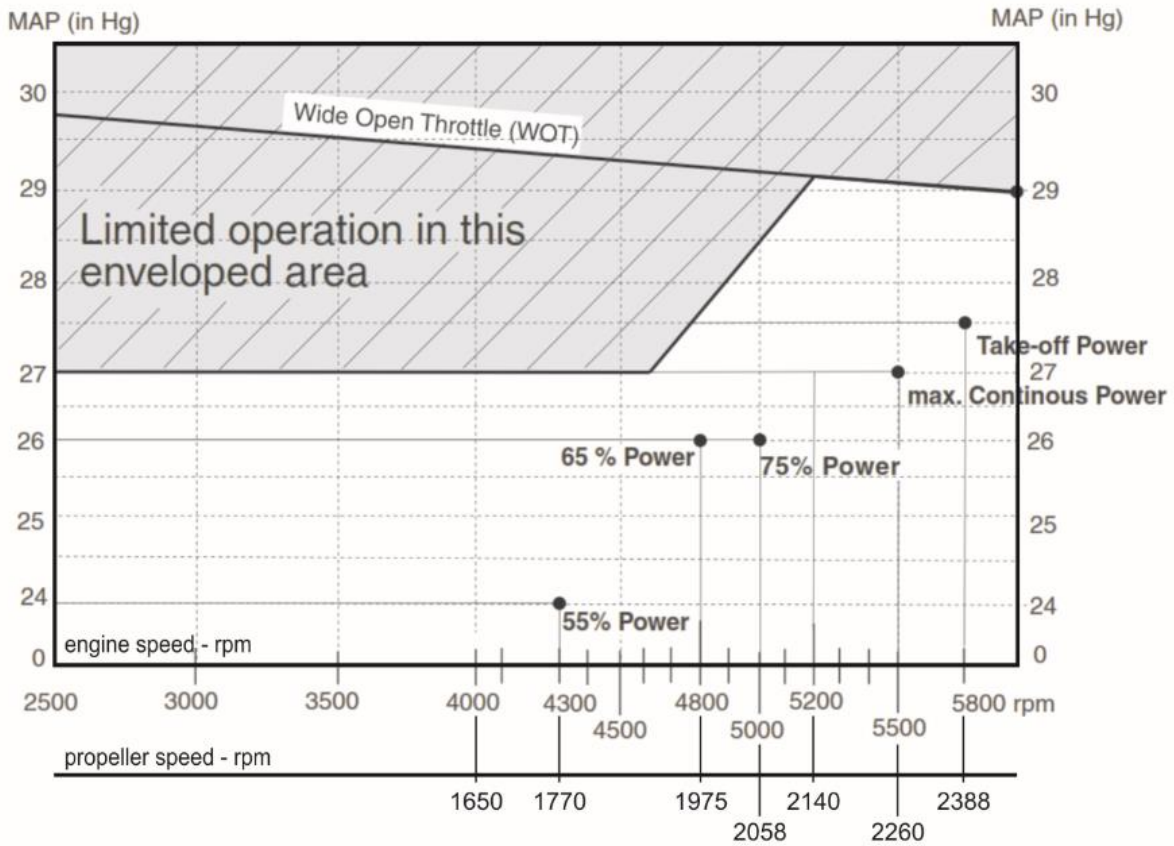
MAP (in Hg)

MAP (in Hg)

30
29
28
27
26
25
24
0

30
29
28
27
26
25
24
0

Wide Open Throttle (WOT)

Limited operation in this enveloped area

Take-off Power

max. Continous Power

65 % Power

75% Power

55% Power

engine speed - rpm

2500 3000 3500 4000 4300 4500 4800 5000 5200 5500 5800 rpm

propeller speed - rpm

1650 1770 1975 2058 2140 2260 2388